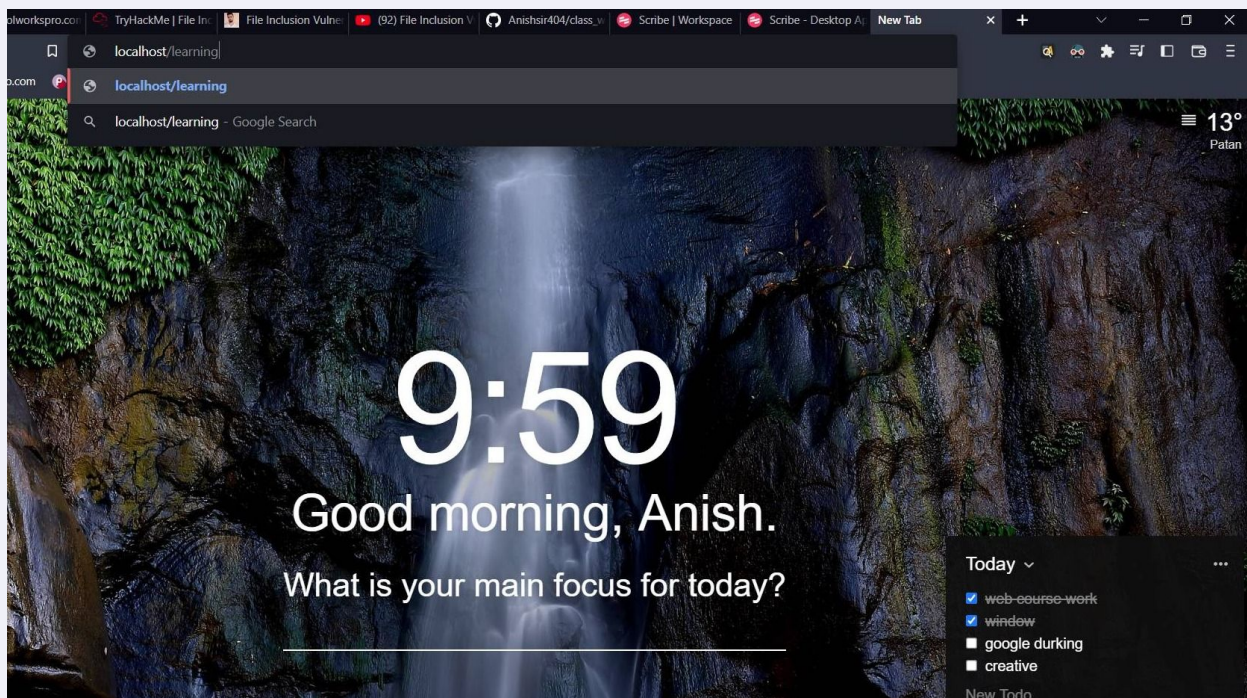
olworkspro.co | TryHackMe | File Inc | File Inclusion Vulne | (92) File Inclusion V | Anishsir404/class_w | Scribe | Workspace | Scribe - Desktop A | New Tab

localhost/learning

o.com

localhost/learning

localhost/learning - Google Search

13°
Patan

9:59

Good morning, Anish.

What is your main focus for today?

Today

web course work
window
google durking
creative

New Todo